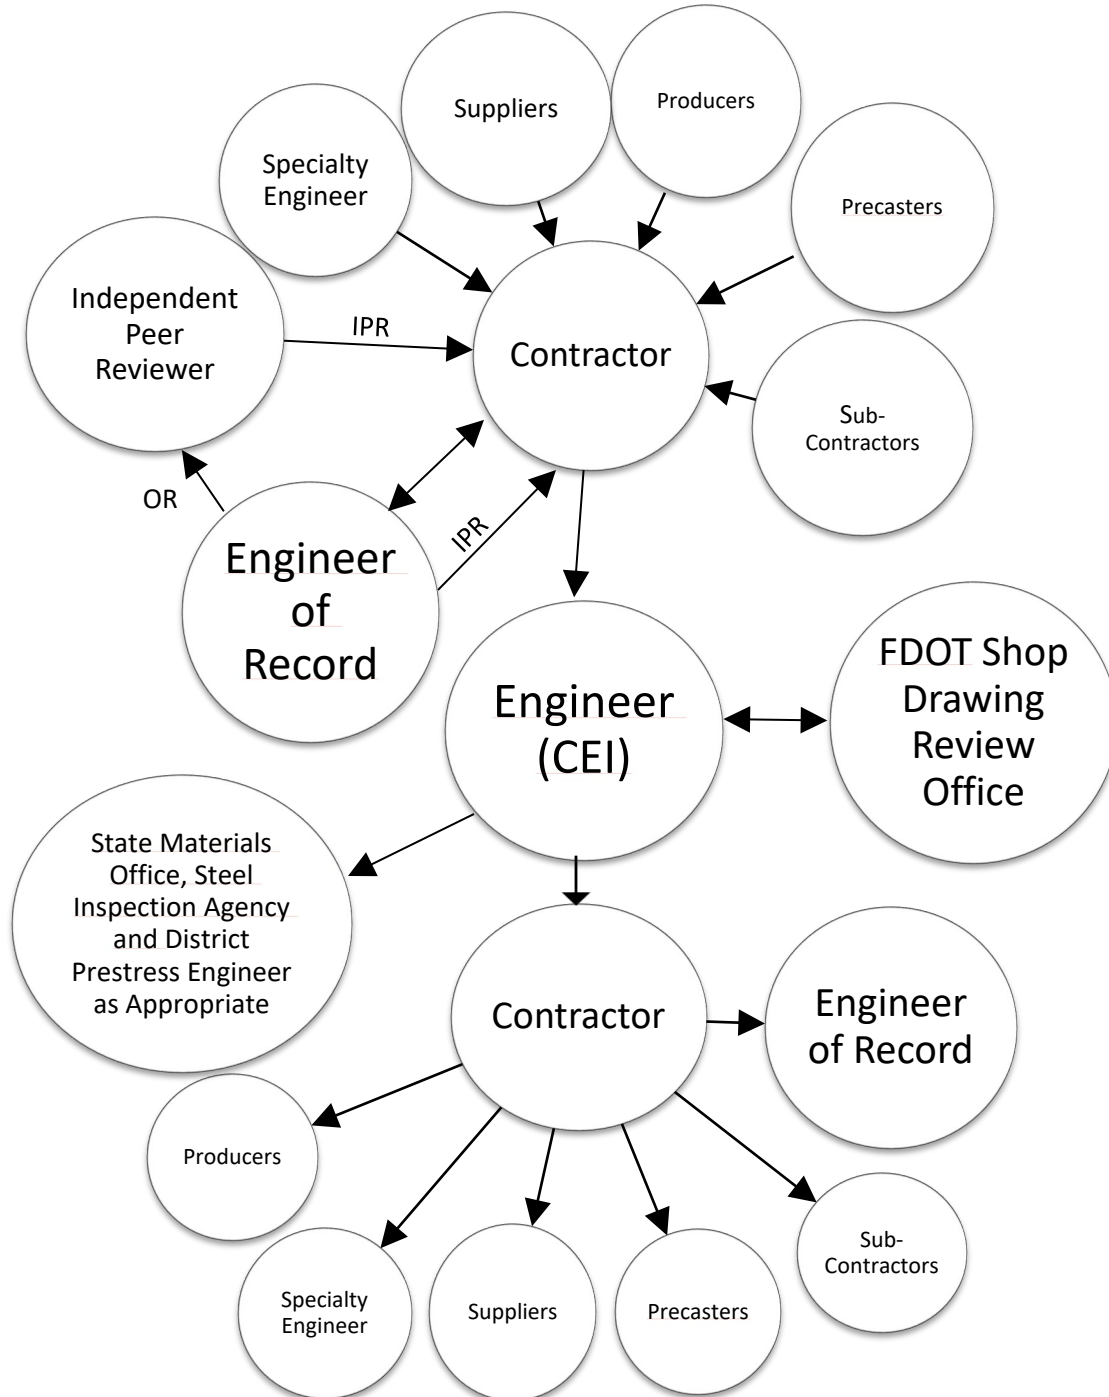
Suppliers

Producers

Specialty Engineer

Precasters

Independent Peer Reviewer

IPR

Contractor

Sub-Contractors

OR

IPR

Engineer of Record

Engineer (CEI)

FDOT Shop Drawing Review Office

State Materials Office, Steel Inspection Agency and District Prestress Engineer as Appropriate

Contractor

Engineer of Record

Producers

Specialty Engineer

Suppliers

Precasters

Sub-Contractors